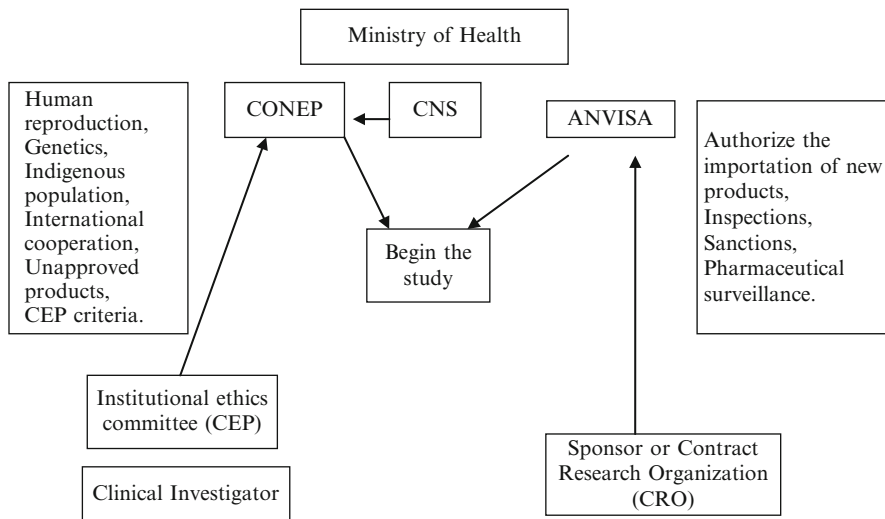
Ministry of Health

Human reproduction, Genetics, Indigenous population, International cooperation, Unapproved products, CEP criteria.

CONEP

CNS

ANVISA

Authorize the importation of new products, Inspections, Sanctions, Pharmaceutical surveillance.

Begin the study

Institutional ethics committee (CEP)

Clinical Investigator

Sponsor or Contract Research Organization (CRO)